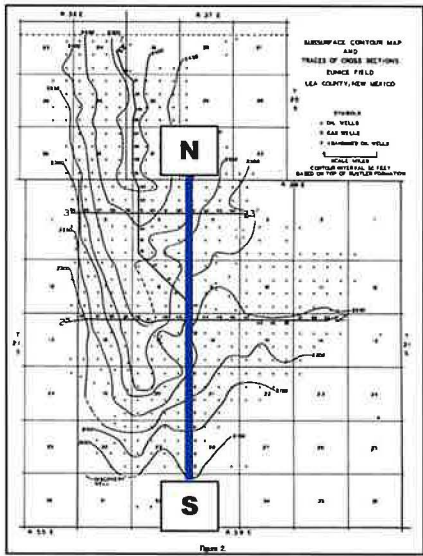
R 36 E

R 37 E

SUBSURFACE CONTOUR MAP
AND
TRACES OF CROSS SECTIONS
EUNICE FIELD
LEA COUNTY, NEW MEXICO

SYMBOLS
• OIL WELLS
☼ GAS WELLS
⊕ ABANDONED OIL WELLS

SCALE MILES
CONTOUR INTERVAL 50 FEET
BASED ON TOP OF RUSTLER FORMATION

N

3

3

2

2

S

R 36 E

R 37 E

Figure 2.